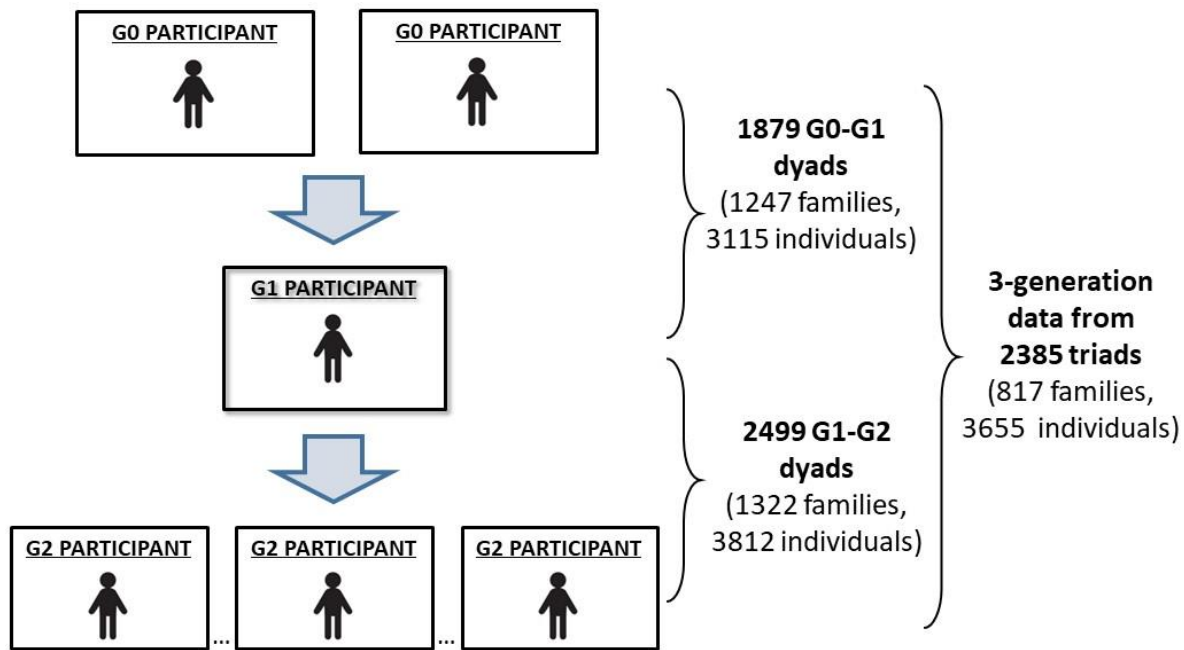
G0 PARTICIPANT

G0 PARTICIPANT

G1 PARTICIPANT

G2 PARTICIPANT ... G2 PARTICIPANT ... G2 PARTICIPANT

**1879 G0-G1 dyads**
(1247 families, 3115 individuals)

**2499 G1-G2 dyads**
(1322 families, 3812 individuals)

**3-generation data from 2385 triads**
(817 families, 3655 individuals)